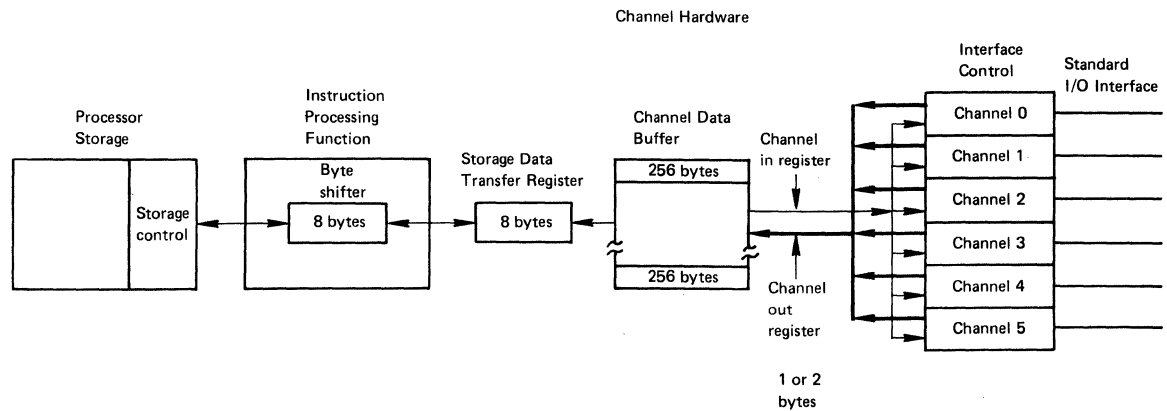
Channel Hardware

Processor Storage

Storage control

Instruction Processing Function

Byte shifter

8 bytes

Storage Data Transfer Register

8 bytes

Channel Data Buffer

256 bytes

256 bytes

Channel in register

Channel out register

1 or 2 bytes

Interface Control

Channel 0

Channel 1

Channel 2

Channel 3

Channel 4

Channel 5

Standard I/O Interface